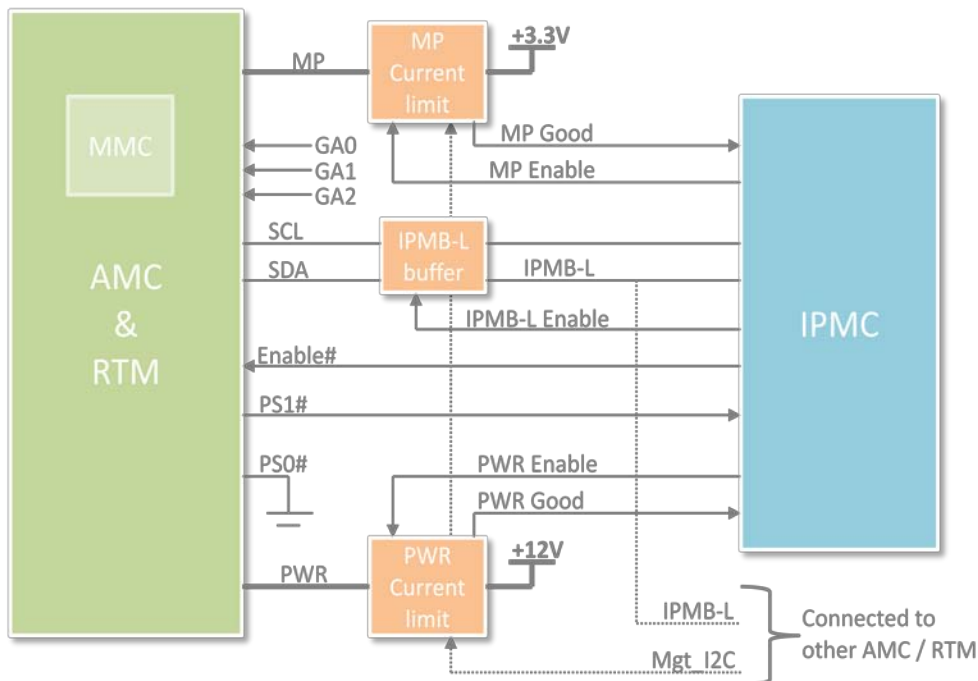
MMC

AMC
&
RTM

MP

MP
Current
limit

+3.3V

MP Good

MP Enable

GA0
GA1
GA2

SCL

SDA

IPMB-L
buffer

IPMB-L

IPMB-L Enable

Enable#

PS1#

PS0#

IPMC

PWR Enable

PWR Good

PWR

PWR
Current
limit

+12V

IPMB-L

Mgt_I2C

Connected to
other AMC / RTM